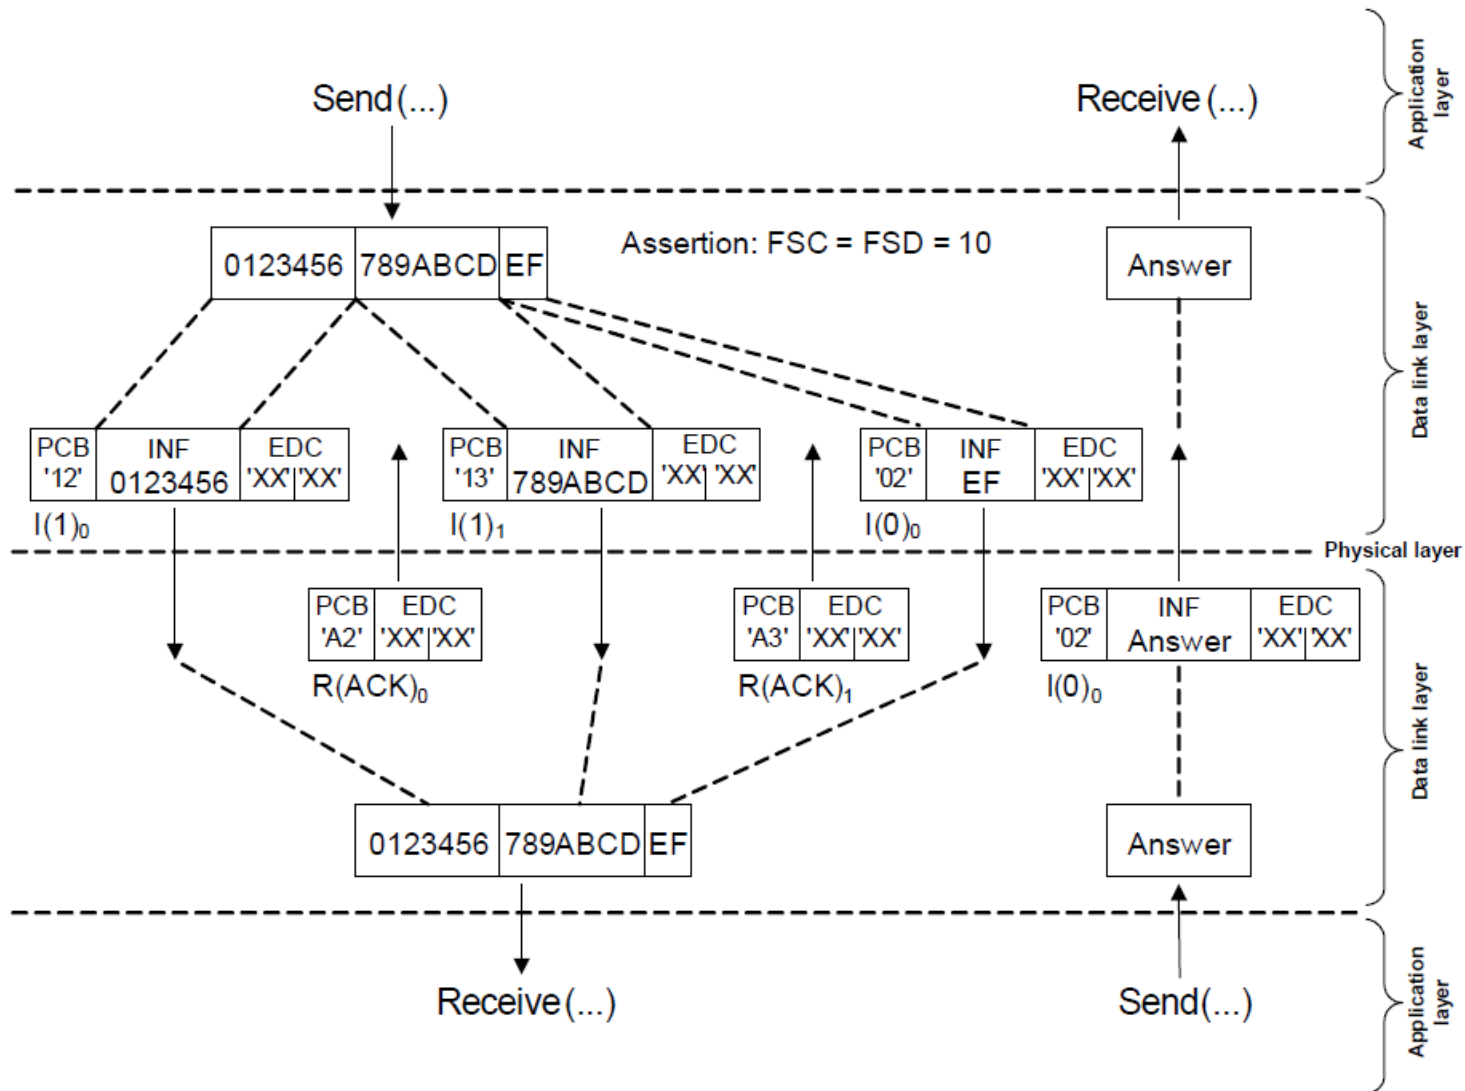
Send (...)

Receive (...)

Application layer

Assertion: FSC = FSD = 10

| 0123456 | 789ABCD | EF |
|---|---|---|

Answer

Data link layer

| PCB '12' | INF 0123456 | EDC 'XX' 'XX' |
|---|---|---|

$I(1)_0$

| PCB '13' | INF 789ABCD | EDC 'XX' 'XX' |
|---|---|---|

$I(1)_1$

| PCB '02' | INF EF | EDC 'XX' 'XX' |
|---|---|---|

$I(0)_0$

Physical layer

| PCB 'A2' | EDC 'XX' 'XX' |
|---|---|

$R(ACK)_0$

| PCB 'A3' | EDC 'XX' 'XX' |
|---|---|

$R(ACK)_1$

| PCB '02' | INF Answer | EDC 'XX' 'XX' |
|---|---|---|

$I(0)_0$

Data link layer

| 0123456 | 789ABCD | EF |
|---|---|---|

Answer

Receive (...)

Send(...)

Application layer